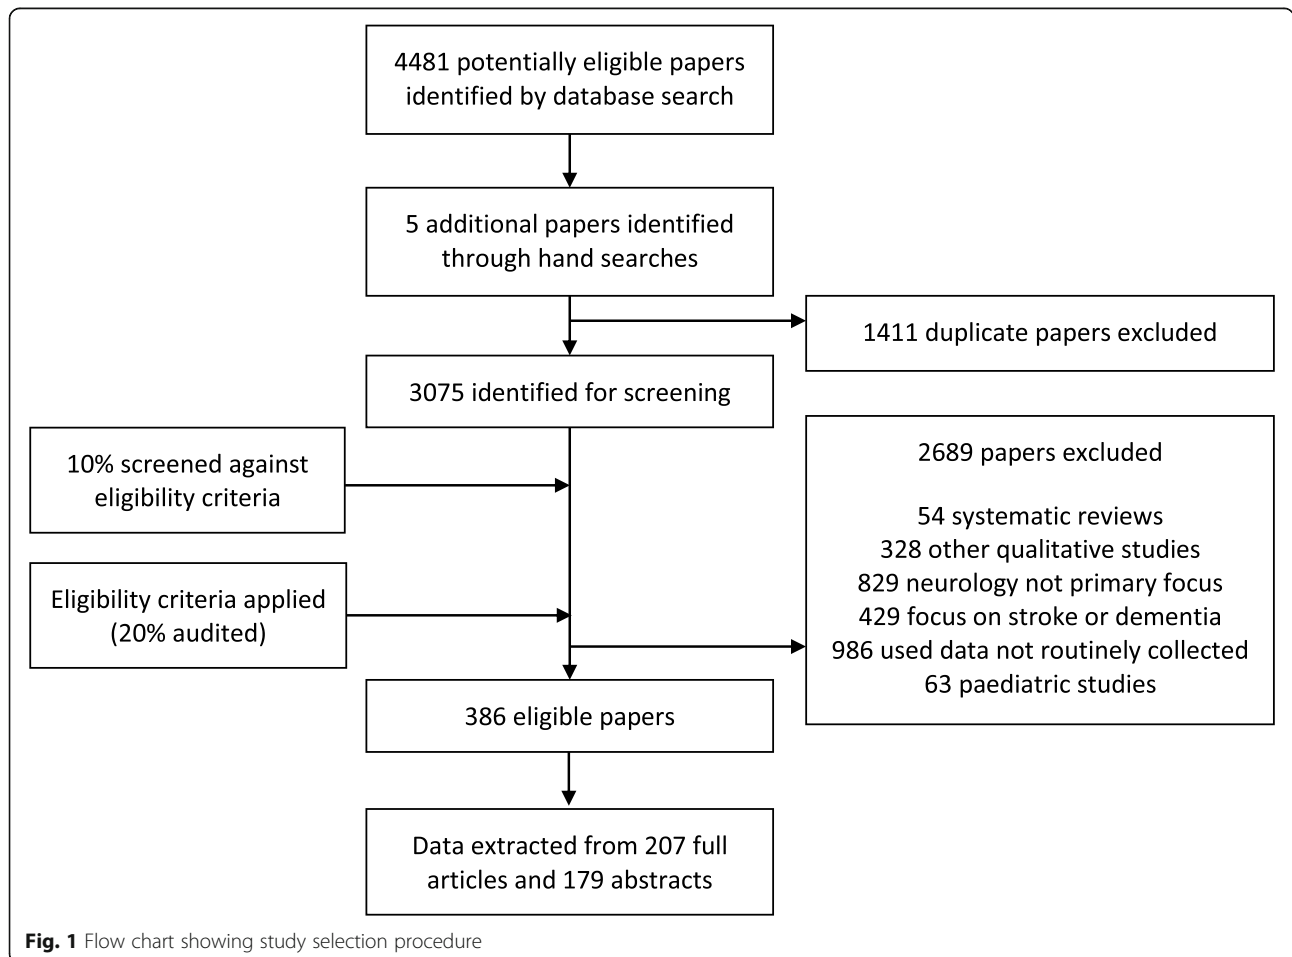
4481 potentially eligible papers identified by database search

5 additional papers identified through hand searches

1411 duplicate papers excluded

3075 identified for screening

10% screened against eligibility criteria

2689 papers excluded

54 systematic reviews
328 other qualitative studies
829 neurology not primary focus
429 focus on stroke or dementia
986 used data not routinely collected
63 paediatric studies

Eligibility criteria applied (20% audited)

386 eligible papers

Data extracted from 207 full articles and 179 abstracts

**Fig. 1** Flow chart showing study selection procedure